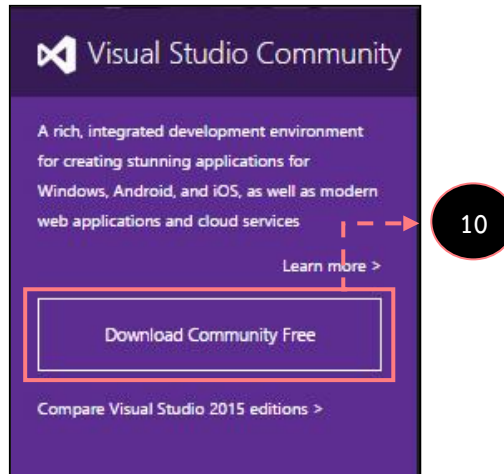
Visual Studio Community

A rich, integrated development environment for creating stunning applications for Windows, Android, and iOS, as well as modern web applications and cloud services

10

Learn more >

Download Community Free

Compare Visual Studio 2015 editions >